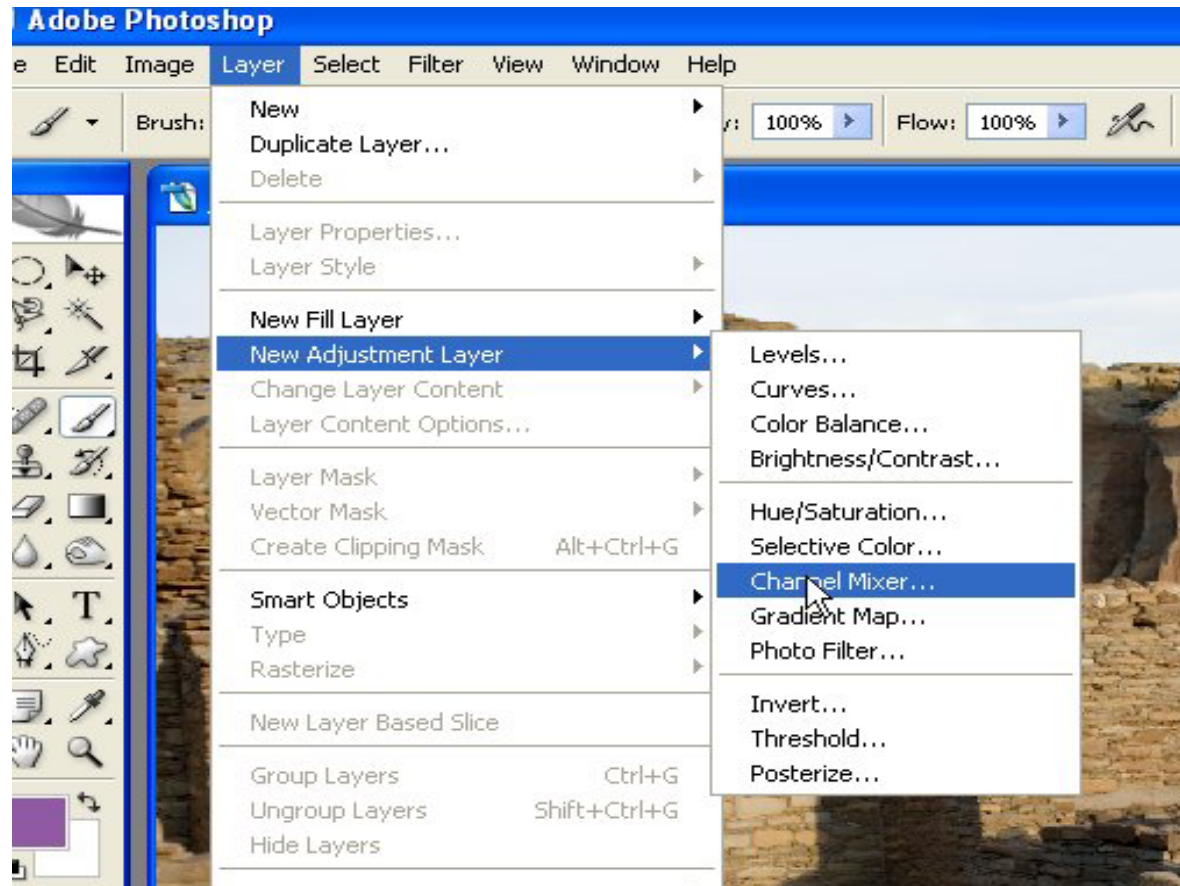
Adobe Photoshop

e Edit Image Layer Select Filter View Window Help

Brush: y: 100% Flow: 100%

New
Duplicate Layer...
Delete

Layer Properties...
Layer Style

New Fill Layer
New Adjustment Layer
Change Layer Content
Layer Content Options...

Layer Mask
Vector Mask
Create Clipping Mask Alt+Ctrl+G

Smart Objects
Type
Rasterize

New Layer Based Slice

Group Layers Ctrl+G
Ungroup Layers Shift+Ctrl+G
Hide Layers

Levels...
Curves...
Color Balance...
Brightness/Contrast...

Hue/Saturation...
Selective Color...
Channel Mixer...
Gradient Map...
Photo Filter...

Invert...
Threshold...
Posterize...